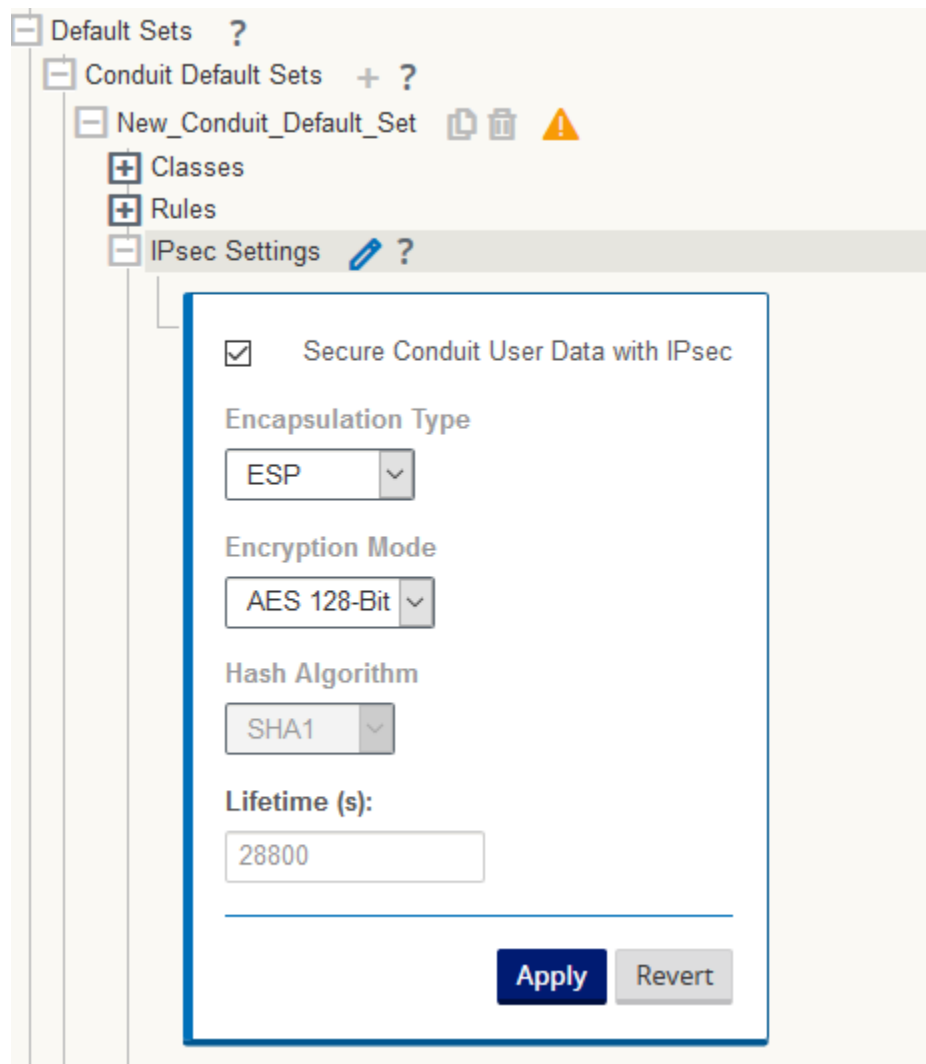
Default Sets ?
Conduit Default Sets + ?
New_Conduit_Default_Set
Classes
Rules
IPsec Settings ?

Secure Conduit User Data with IPsec

Encapsulation Type
ESP

Encryption Mode
AES 128-Bit

Hash Algorithm
SHA1

Lifetime (s):
28800

Apply Revert